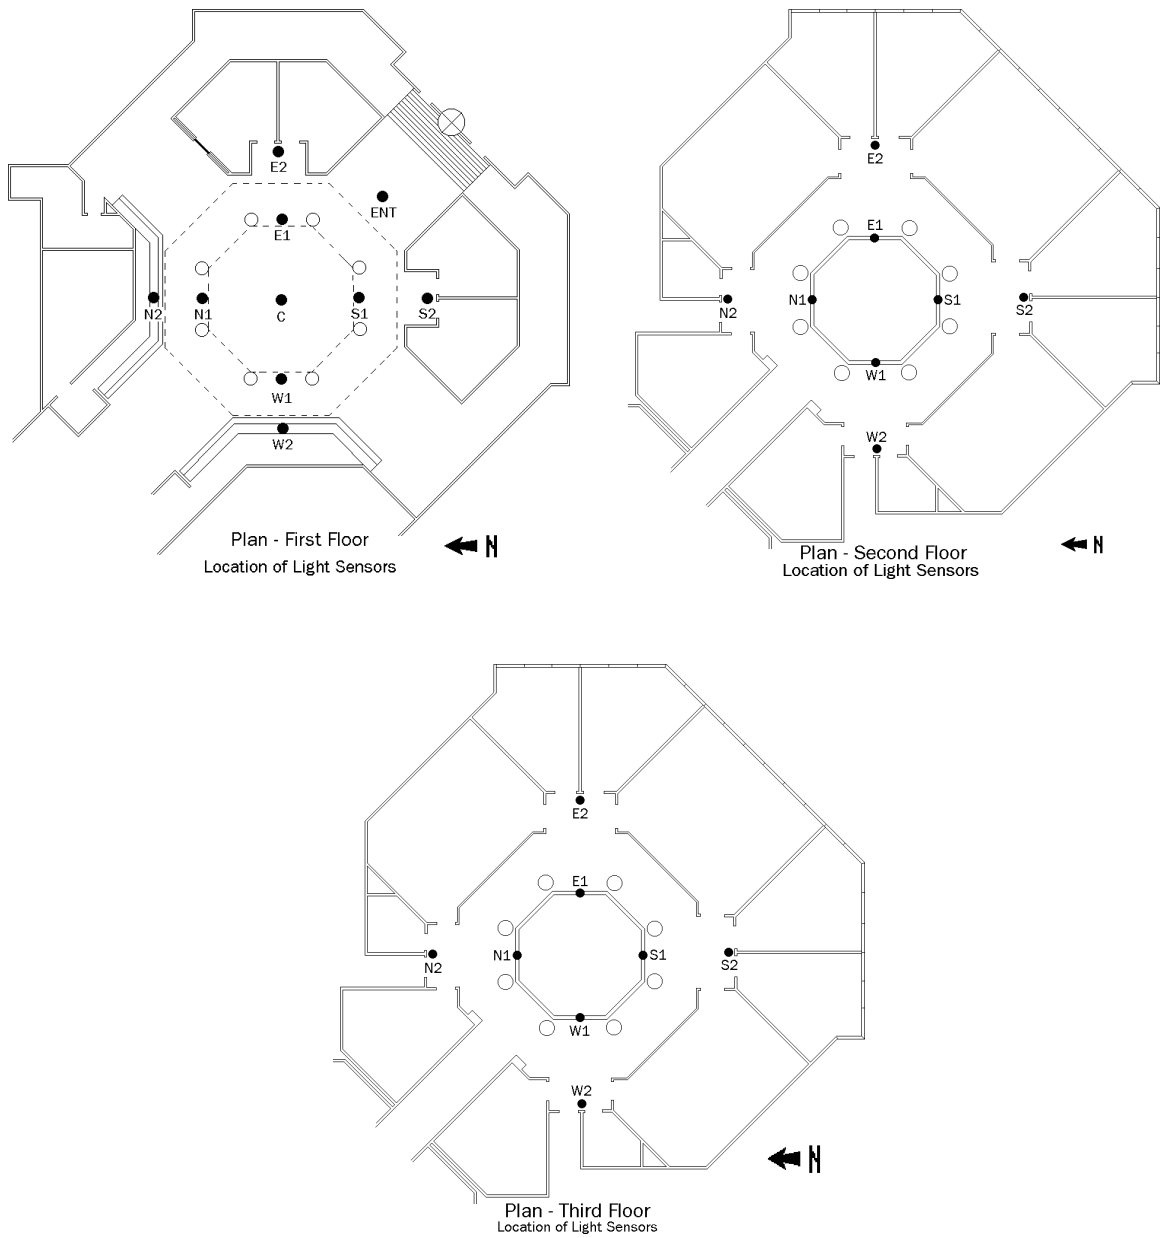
E2

ENT

E1

N2

N1

C

S1

S2

W1

W2

Plan - First Floor
Location of Light Sensors

N

E2

E1

N2

N1

S1

S2

W1

W2

Plan - Second Floor
Location of Light Sensors

N

E2

E1

N2

N1

S1

S2

W1

W2

Plan - Third Floor
Location of Light Sensors

N